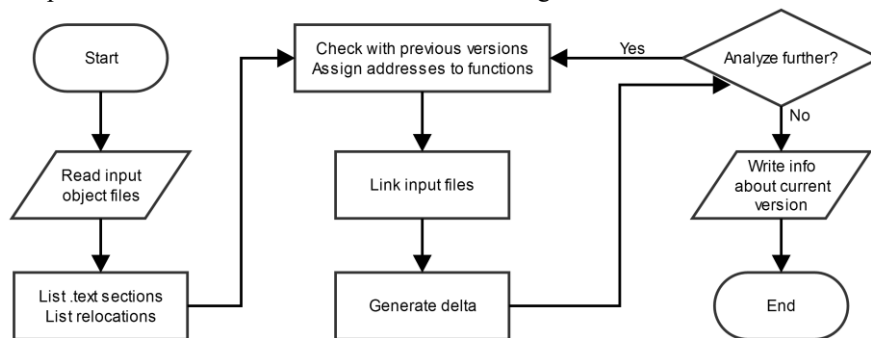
Start

Read input object files

List .text sections
List relocations

Check with previous versions
Assign addresses to functions

Link input files

Generate delta

Yes

Analyze further?

No

Write info about current version

End